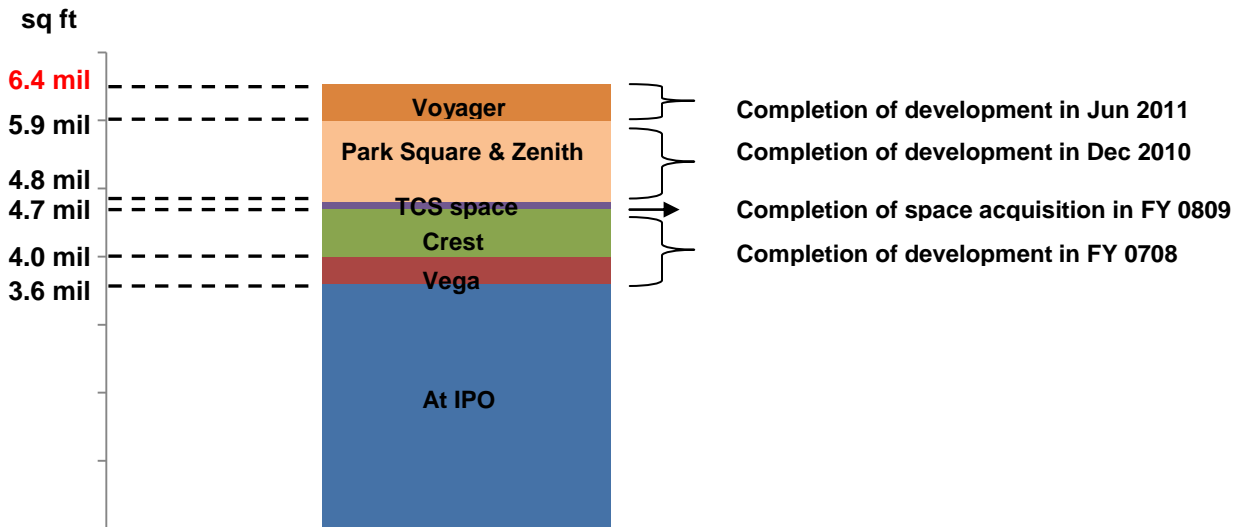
sq ft

6.4 mil
5.9 mil
4.8 mil
4.7 mil
4.0 mil
3.6 mil

Voyager
Park Square & Zenith
TCS space
Crest
Vega
At IPO

Completion of development in Jun 2011
Completion of development in Dec 2010
Completion of space acquisition in FY 0809
Completion of development in FY 0708